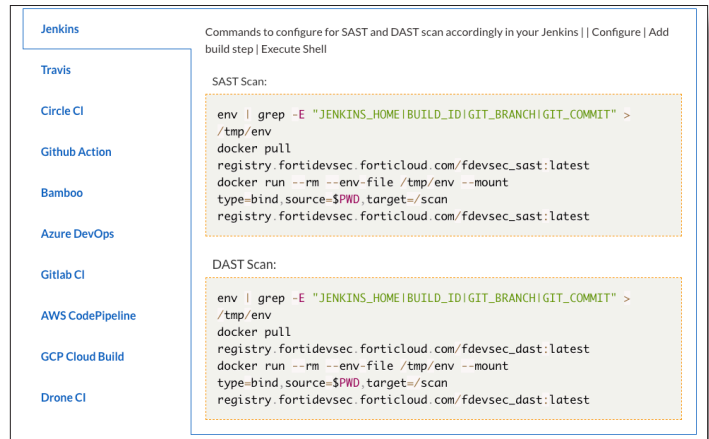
Jenkins
Travis
Circle CI
Github Action
Bamboo
Azure DevOps
Gitlab CI
AWS CodePipeline
GCP Cloud Build
Drone CI

Commands to configure for SAST and DAST scan accordingly in your Jenkins | | Configure | Add build step | Execute Shell

SAST Scan:

```
env | grep -E "JENKINS_HOME|BUILD_ID|GIT_BRANCH|GIT_COMMIT" > /tmp/env
docker pull registry.fortidevsec.forticloud.com/fdevsec_sast:latest
docker run --rm --env-file /tmp/env --mount type=bind,source=$PWD,target=/scan registry.fortidevsec.forticloud.com/fdevsec_sast:latest
```

DAST Scan:

```
env | grep -E "JENKINS_HOME|BUILD_ID|GIT_BRANCH|GIT_COMMIT" > /tmp/env
docker pull registry.fortidevsec.forticloud.com/fdevsec_dast:latest
docker run --rm --env-file /tmp/env --mount type=bind,source=$PWD,target=/scan registry.fortidevsec.forticloud.com/fdevsec_dast:latest
```